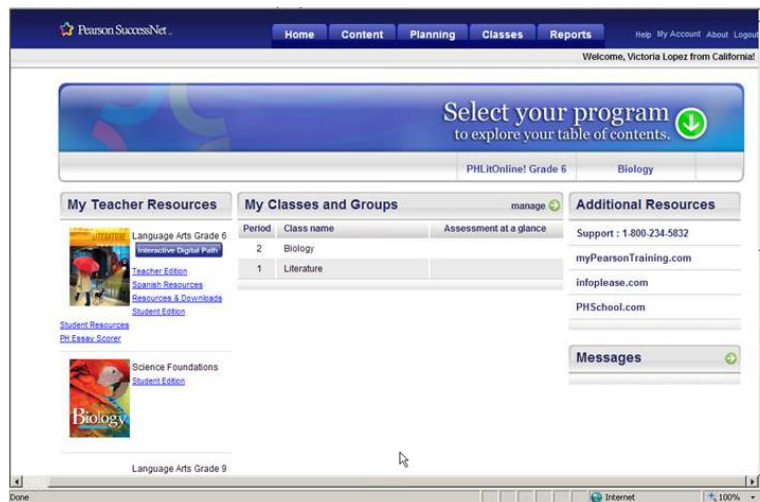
Pearson SuccessNet

Home Content Planning Classes Reports

Help My Account About Logout

Welcome, Victoria Lopez from California!

Select your program
to explore your table of contents.

PHLitOnline! Grade 6 Biology

My Teacher Resources

LITERATURE

Language Arts Grade 6
Interactive Digital Path
Teacher Edition
Spanish Resources
Resources & Downloads
Student Edition
Student Resources
PH Essay Scorer

Science Foundations
Student Edition

Biology

Language Arts Grade 9

My Classes and Groups

manage

| Period | Class name | Assessment at a glance |
|---|---|---|
| 2 | Biology | |
| 1 | Literature | |

Additional Resources

Support : 1-800-234-5832

myPearsonTraining.com

infoplease.com

PHSchool.com

Messages

Done

Internet

100%